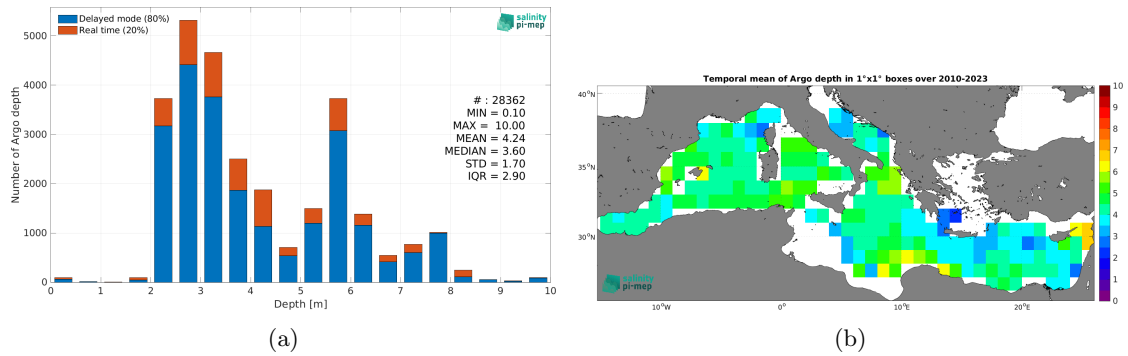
Delayed mode (80%)
Real time (20%)

salinity pi-mep

5000
4000
3000
2000
1000
0

Number of Argo depth

# : 28362
MIN = 0.10
MAX = 10.00
MEAN = 4.24
MEDIAN = 3.60
STD = 1.70
IQR = 2.90

0 1 2 3 4 5 6 7 8 9 10
Depth [m]

(a)

Temporal mean of Argo depth in 1°x1° boxes over 2010-2023

40°N
35°N
30°N

10°W 0° 10°E 20°E

salinity pi-mep

10
9
8
7
6
5
4
3
2
1
0

(b)